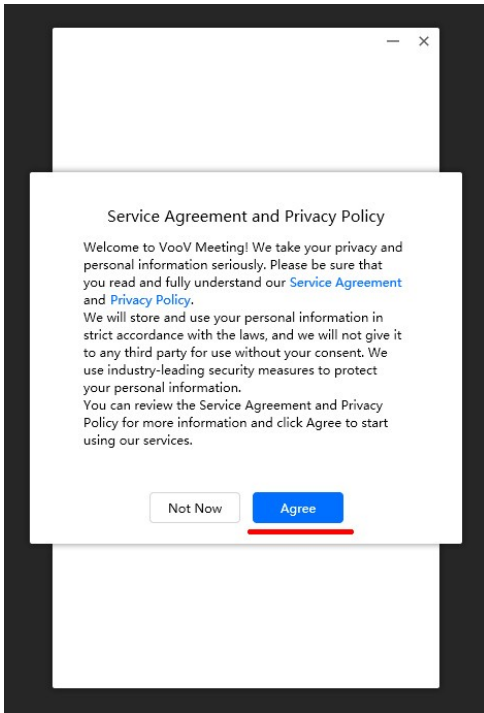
— ×

Service Agreement and Privacy Policy

Welcome to VooV Meeting! We take your privacy and personal information seriously. Please be sure that you read and fully understand our Service Agreement and Privacy Policy.
We will store and use your personal information in strict accordance with the laws, and we will not give it to any third party for use without your consent. We use industry-leading security measures to protect your personal information.
You can review the Service Agreement and Privacy Policy for more information and click Agree to start using our services.

Not Now
Agree